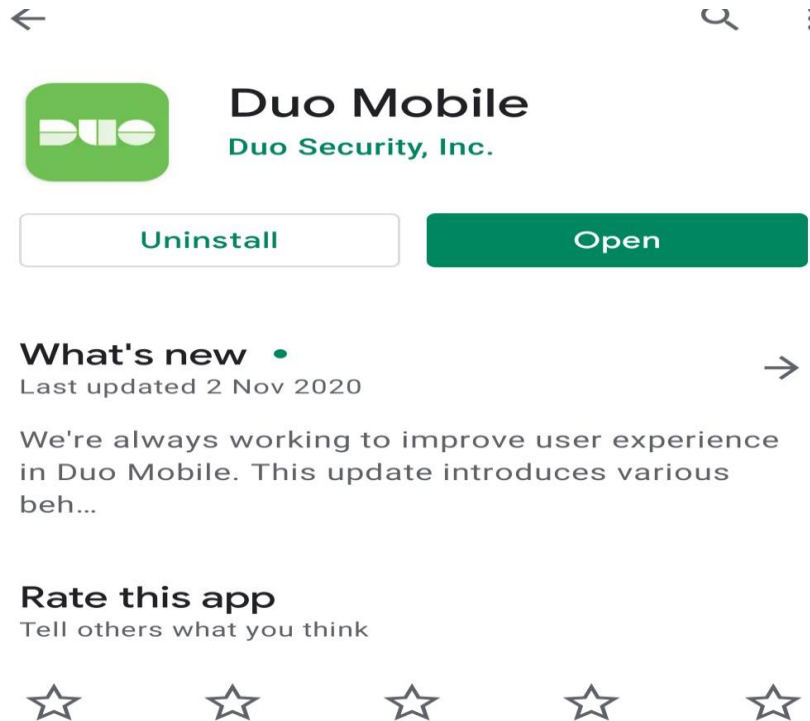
Duo Mobile
Duo Security, Inc.

Uninstall

Open

What's new •
Last updated 2 Nov 2020

We're always working to improve user experience in Duo Mobile. This update introduces various beh...

Rate this app
Tell others what you think